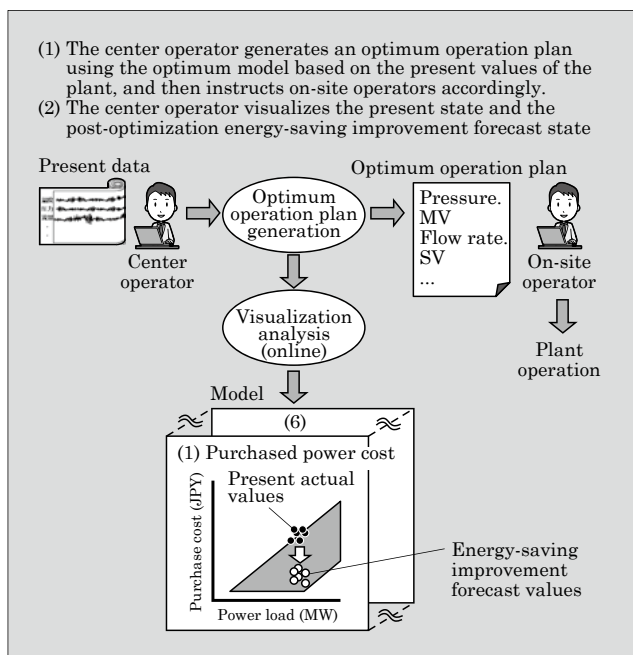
(1) The center operator generates an optimum operation plan using the optimum model based on the present values of the plant, and then instructs on-site operators accordingly.
(2) The center operator visualizes the present state and the post-optimization energy-saving improvement forecast state

Present data

Center operator

Optimum operation plan generation

Optimum operation plan

Pressure. MV
Flow rate. SV
...

On-site operator

Plant operation

Visualization analysis (online)

Model

(6)

(1) Purchased power cost

Present actual values

Purchase cost (JPY)

Power load (MW)

Energy-saving improvement forecast values